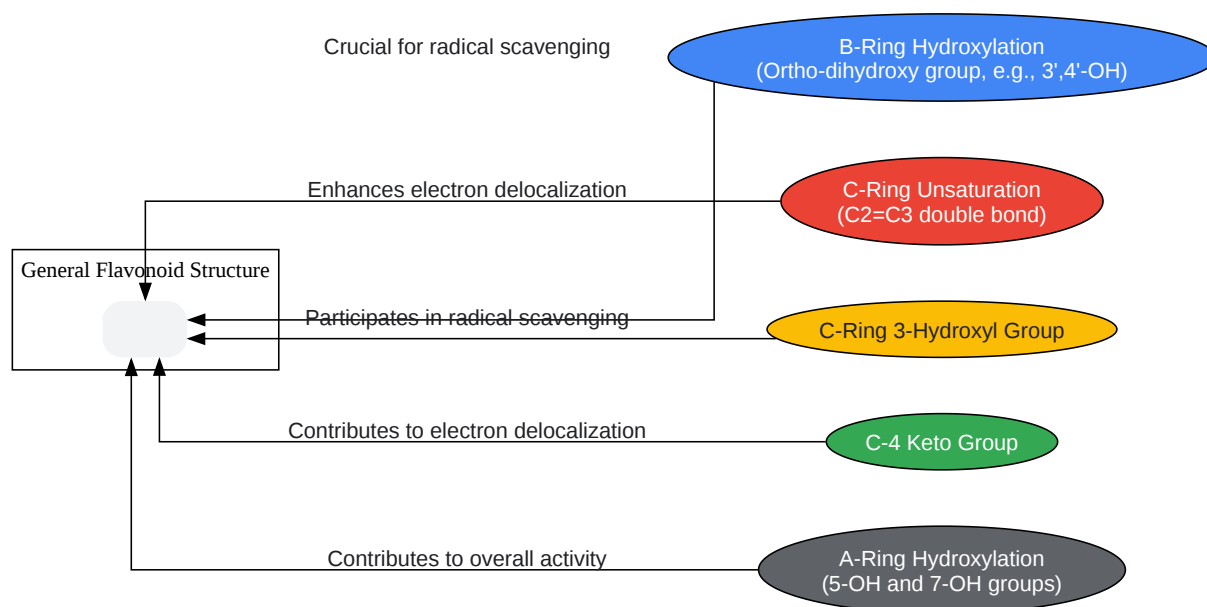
Crucial for radical scavenging

B-Ring Hydroxylation
(Ortho-dihydroxy group, e.g., 3',4'-OH)

Enhances electron delocalization

C-Ring Unsaturation
(C2=C3 double bond)

General Flavonoid Structure

Participates in radical scavenging

C-Ring 3-Hydroxyl Group

Contributes to electron delocalization

C-4 Keto Group

Contributes to overall activity

A-Ring Hydroxylation
(5-OH and 7-OH groups)